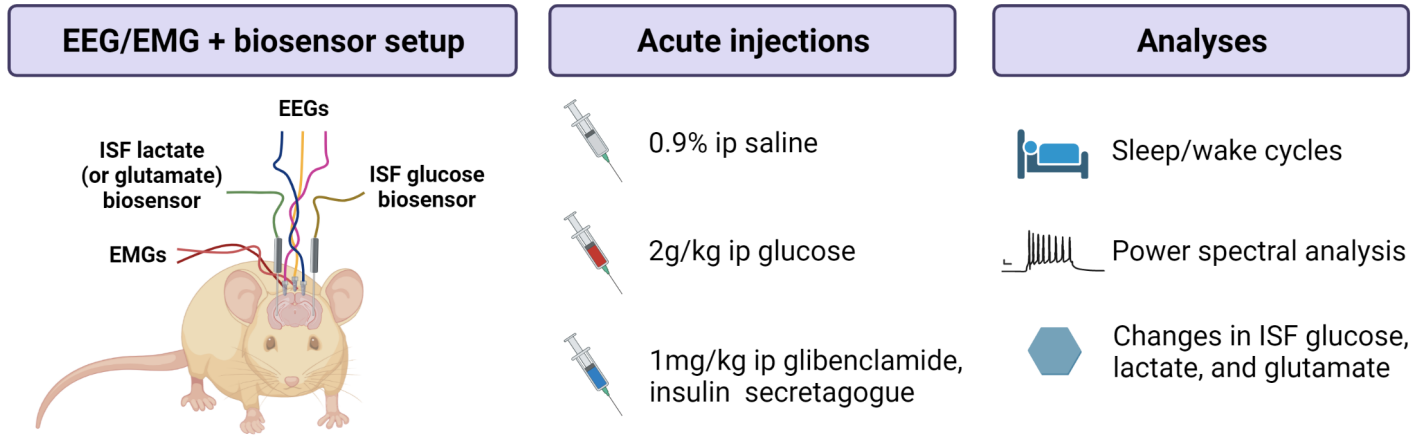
EEG/EMG + biosensor setup

EEGs

ISF lactate (or glutamate) biosensor

ISF glucose biosensor

EMGs

Acute injections

0.9% ip saline

2g/kg ip glucose

1mg/kg ip glibenclamide, insulin secretagogue

Analyses

Sleep/wake cycles

Power spectral analysis

Changes in ISF glucose, lactate, and glutamate